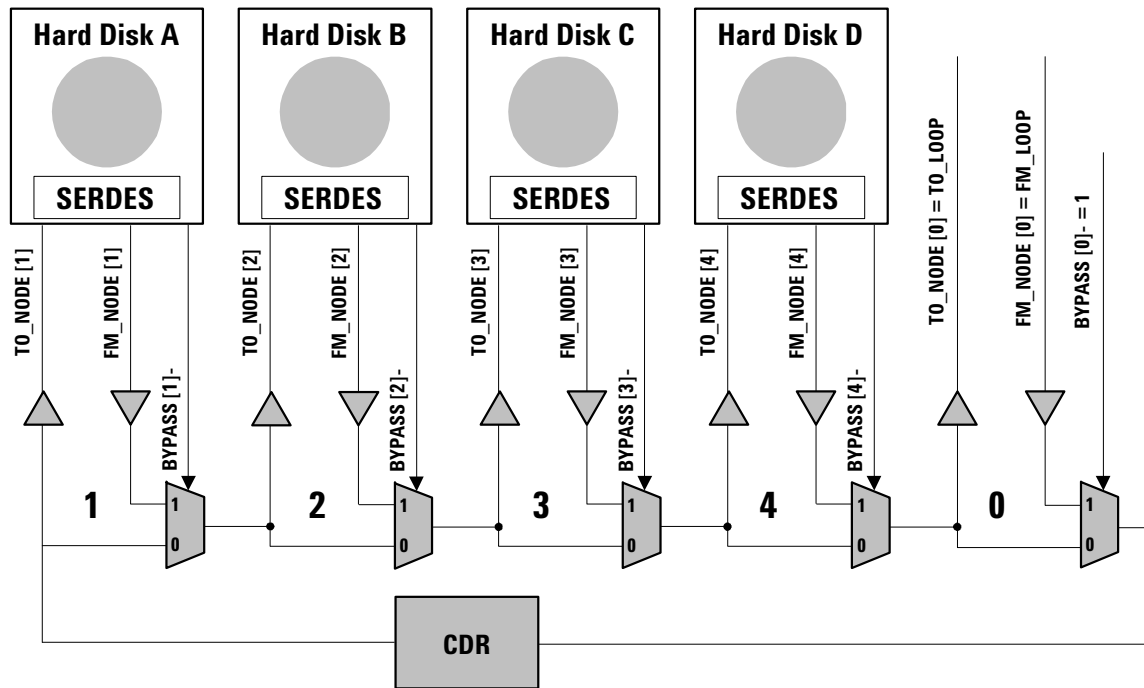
Hard Disk A

SERDES

Hard Disk B

SERDES

Hard Disk C

SERDES

Hard Disk D

SERDES

TO_NODE [1]

FM_NODE [1]

BYPASS [1]-

TO_NODE [2]

FM_NODE [2]

BYPASS [2]-

TO_NODE [3]

FM_NODE [3]

BYPASS [3]-

TO_NODE [4]

FM_NODE [4]

BYPASS [4]-

TO_NODE [0] = TO_LOOP

FM_NODE [0] = FM_LOOP

BYPASS [0]- = 1

1

1
0

2

1
0

3

1
0

4

1
0

0

1
0

CDR